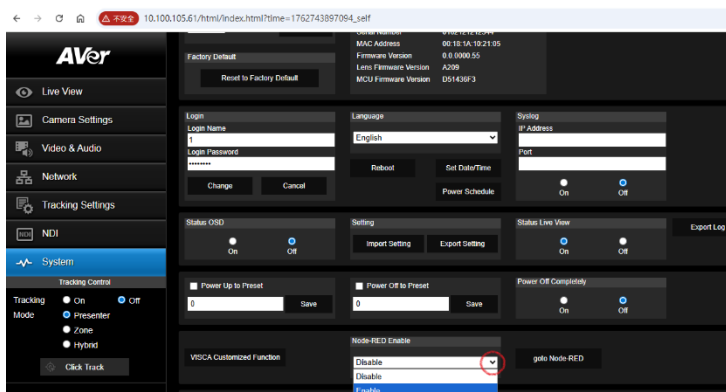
不安全 10.100.105.61/html/index.html?time=1762743897094_self

AVer

Live View
Camera Settings
Video & Audio
Network
Tracking Settings
NDI
System

Tracking Control
Tracking Mode
On
Off
Presenter
Zone
Hybrid
Click Track

Factory Default
Reset to Factory Default

MAC Address 00:18:1A:19:21:05
Firmware Version 0.0.0000.55
Lens Firmware Version A209
MCU Firmware Version D51436F3

Login
Login Name
1
Login Password
••••••••
Change
Cancel

Language
English
Reboot
Set Date/Time
Power Schedule

Syslog
IP Address
Port
On
Off

Status OSD
On
Off

Setting
Import Setting
Export Setting

Status Live View
On
Off

Export Log

Power Up to Preset
0
Save

Power Off to Preset
0
Save

Power Off Completely
On
Off

VISCA Customized Function

Node-RED Enable
Disable
Disable
Enable

goto Node-RED